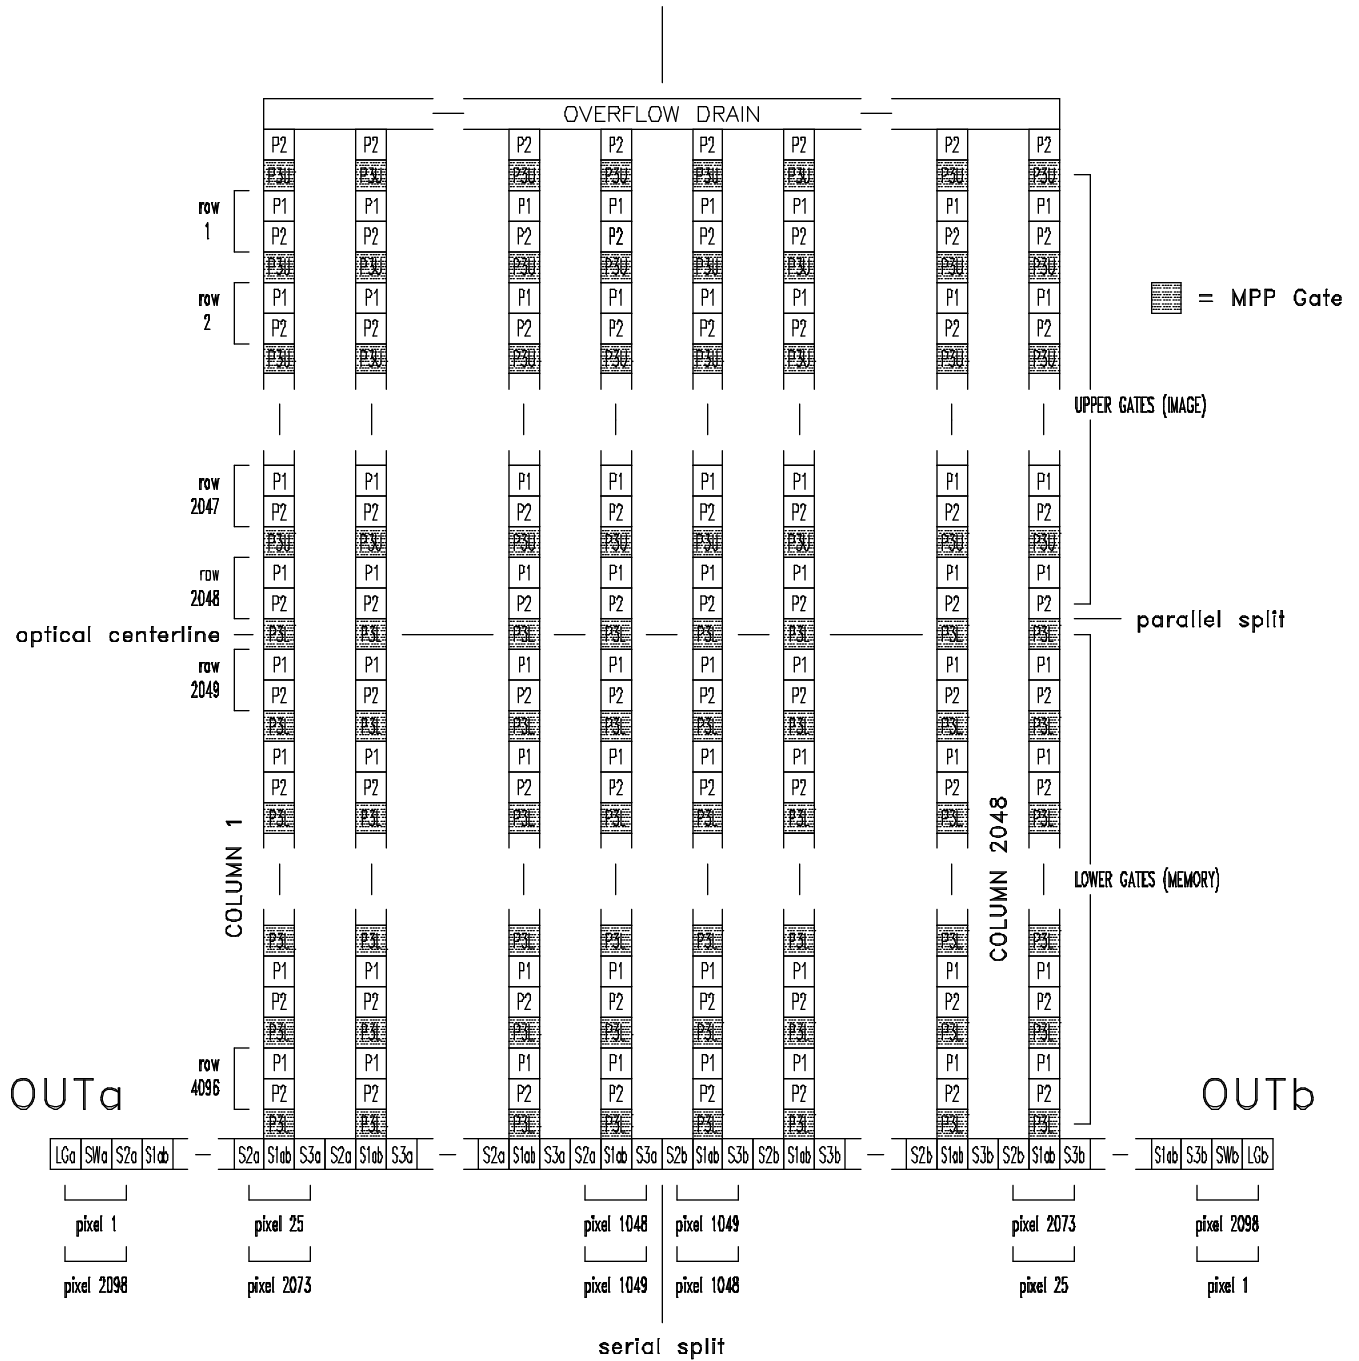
OVERFLOW DRAIN

P2 P2 P2 P2 P2 P2 P2 P2
P3U P3U P3U P3U P3U P3U P3U P3U

row 1
P1 P1 P1 P1 P1 P1 P1 P1
P2 P2 P2 P2 P2 P2 P2 P2
P3U P3U P3U P3U P3U P3U P3U P3U

row 2
P1 P1 P1 P1 P1 P1 P1 P1
P2 P2 P2 P2 P2 P2 P2 P2
P3U P3U P3U P3U P3U P3U P3U P3U

= MPP Gate

UPPER GATES (IMAGE)

row 2047
P1 P1 P1 P1 P1 P1 P1 P1
P2 P2 P2 P2 P2 P2 P2 P2
P3U P3U P3U P3U P3U P3U P3U P3U

row 2048
P1 P1 P1 P1 P1 P1 P1 P1
P2 P2 P2 P2 P2 P2 P2 P2

optical centerline
P3L P3L P3L P3L P3L P3L P3L P3L
parallel split

row 2049
P1 P1 P1 P1 P1 P1 P1 P1
P2 P2 P2 P2 P2 P2 P2 P2
P3L P3L P3L P3L P3L P3L P3L P3L
P1 P1 P1 P1 P1 P1 P1 P1
P2 P2 P2 P2 P2 P2 P2 P2
P3L P3L P3L P3L P3L P3L P3L P3L

COLUMN 1
COLUMN 2048
LOWER GATES (MEMORY)

P3L P3L P3L P3L P3L P3L P3L P3L
P1 P1 P1 P1 P1 P1 P1 P1
P2 P2 P2 P2 P2 P2 P2 P2
P3L P3L P3L P3L P3L P3L P3L P3L

row 4096
P1 P1 P1 P1 P1 P1 P1 P1
P2 P2 P2 P2 P2 P2 P2 P2
P3L P3L P3L P3L P3L P3L P3L P3L

OUTa
OUTb

LGa SWa S2a S1ab S2a S1ab S3a S2a S1ab S3a S2a S1ab S3a S2a S1ab S3a S2b S1ab S3b S2b S1ab S3b S2b S1ab S3b S2b S1ab S3b S1ab S3b SWb LGb

pixel 1
pixel 2098
pixel 25
pixel 2073
pixel 1048
pixel 1049
pixel 1049
pixel 1048
pixel 2073
pixel 25
pixel 2098
pixel 1

serial split